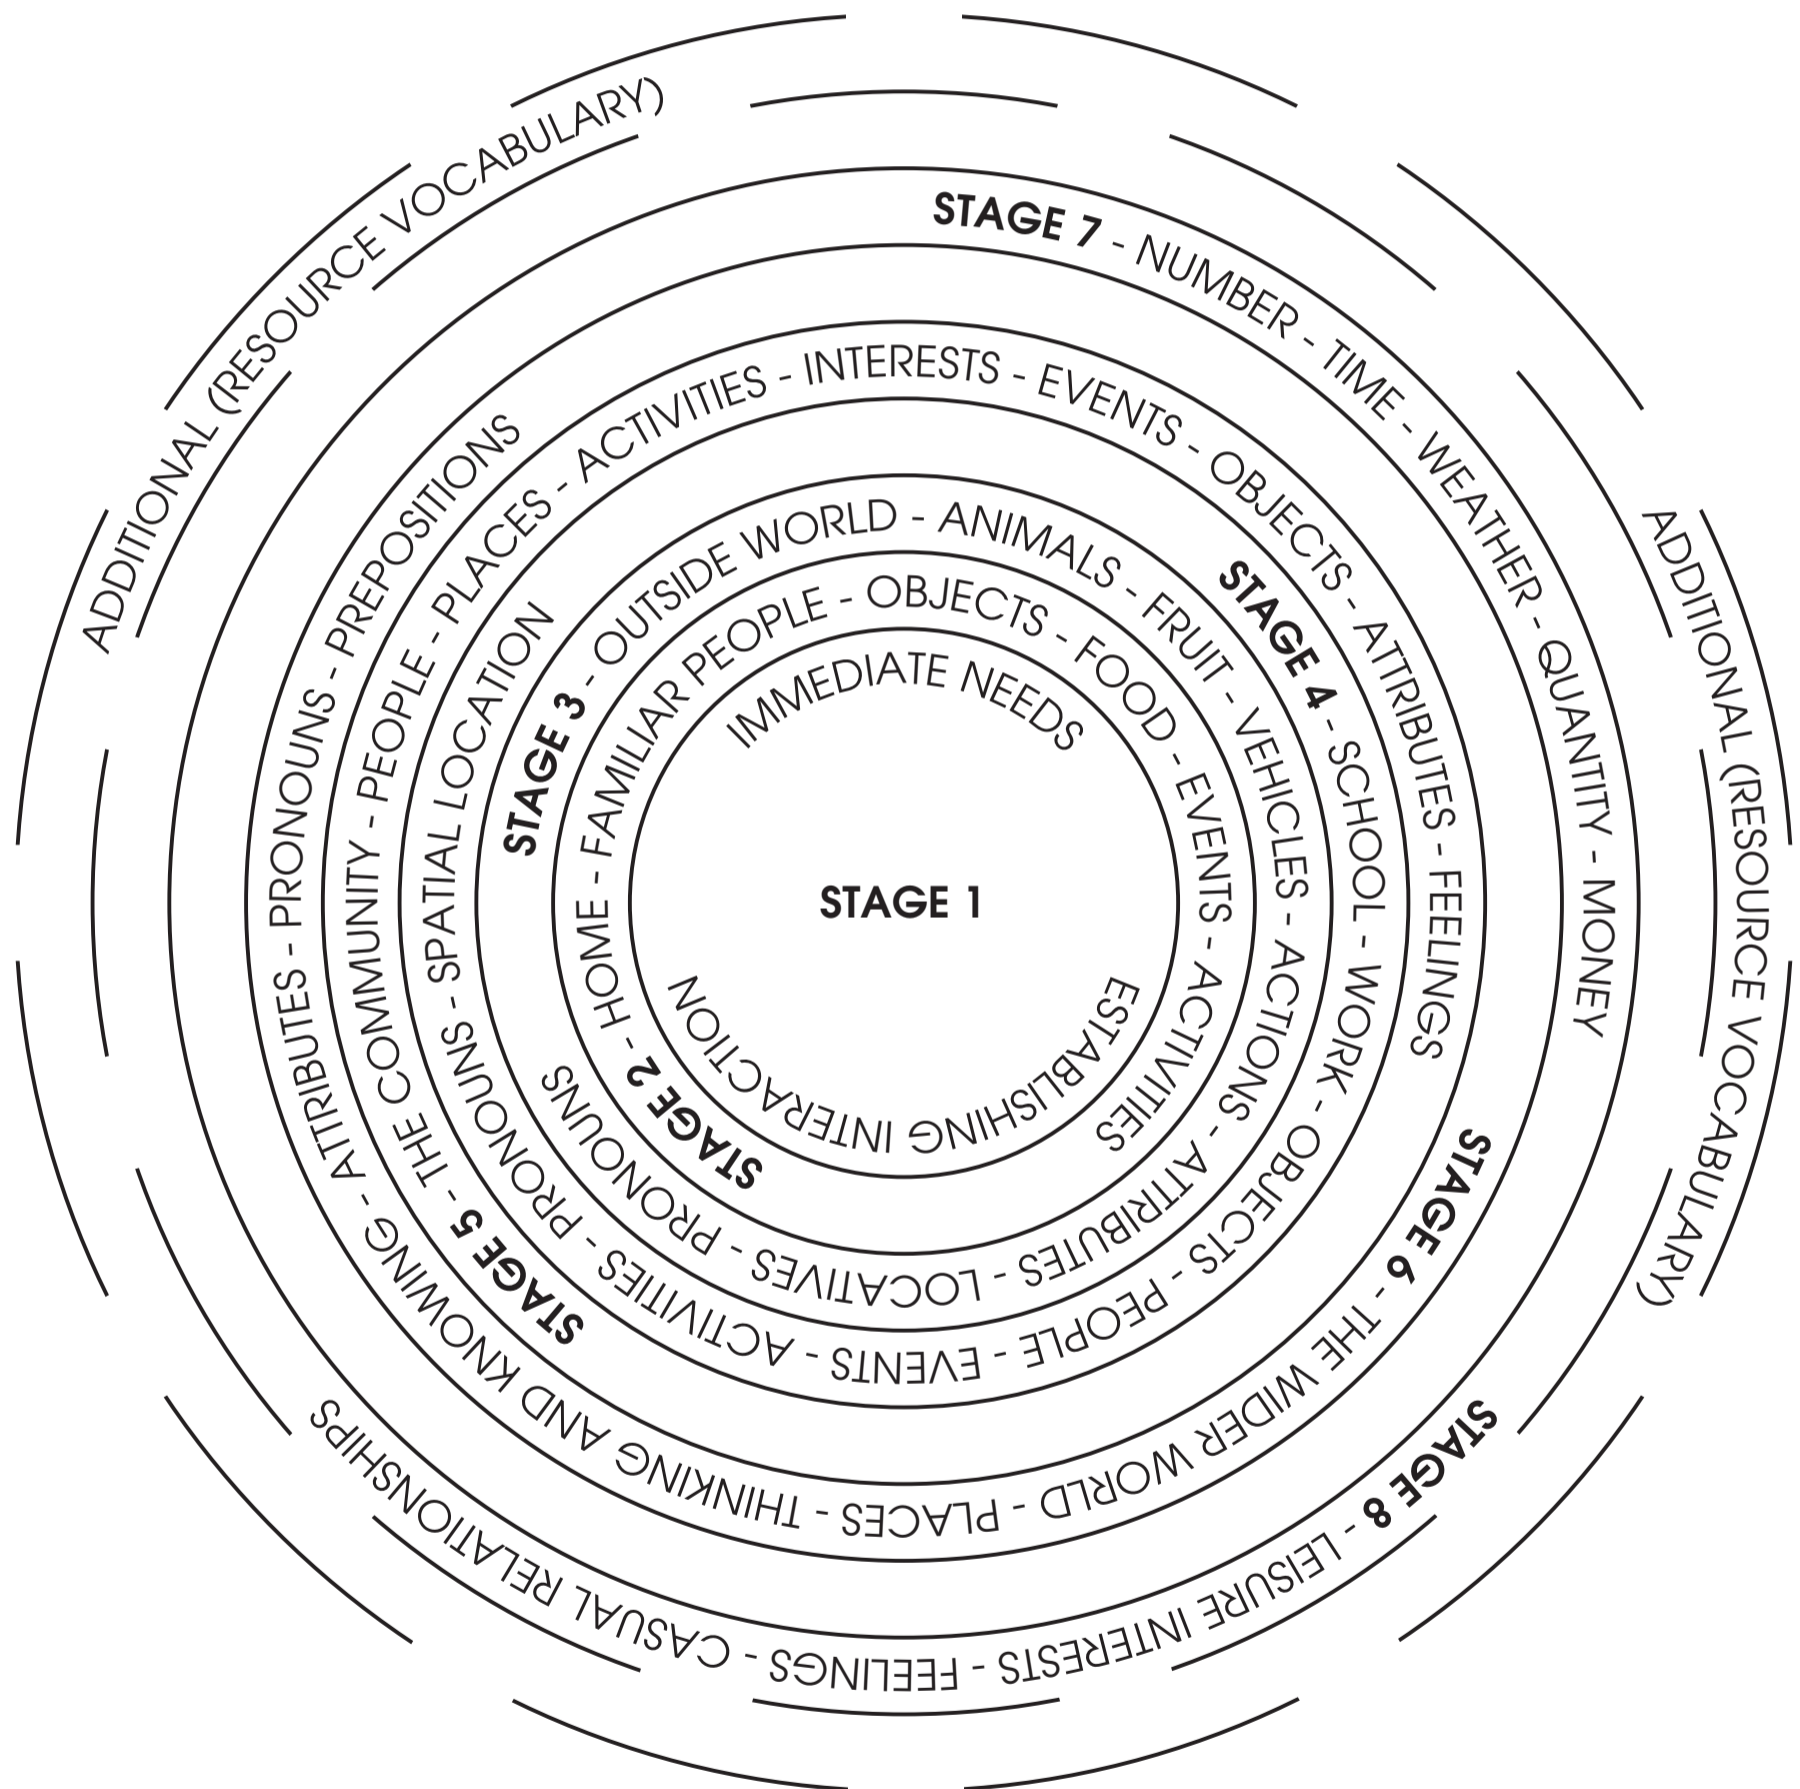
STAGE 1

IMMEDIATE NEEDS

ESTABLISHING INTERACTION

STAGE 2 - HOME - FAMILIAR PEOPLE - OBJECTS - FOOD - EVENTS - ACTIVITIES

STAGE 3 - OUTSIDE WORLD - ANIMALS - FRUIT - VEHICLES - ACTIONS - ATTRIBUTES - LOCATIVES - PRONOUNS

STAGE 4 - SCHOOL - WORK - OBJECTS - PEOPLE - EVENTS - ACTIVITIES - PRONOUNS - SPATIAL LOCATION

STAGE 5 - THE COMMUNITY - PEOPLE - PLACES - ACTIVITIES - INTERESTS - EVENTS - OBJECTS - ATTRIBUTES - FEELINGS

STAGE 6 - THE WIDER WORLD - PLACES - THINKING AND KNOWING - ATTRIBUTES - PRONOUNS - PREPOSITIONS

STAGE 7 - NUMBER - TIME - WEATHER - QUANTITY - MONEY

STAGE 8 - LEISURE INTERESTS - FEELINGS - CASUAL RELATIONSHIPS

ADDITIONAL (RESOURCE VOCABULARY)

ADDITIONAL (RESOURCE VOCABULARY)